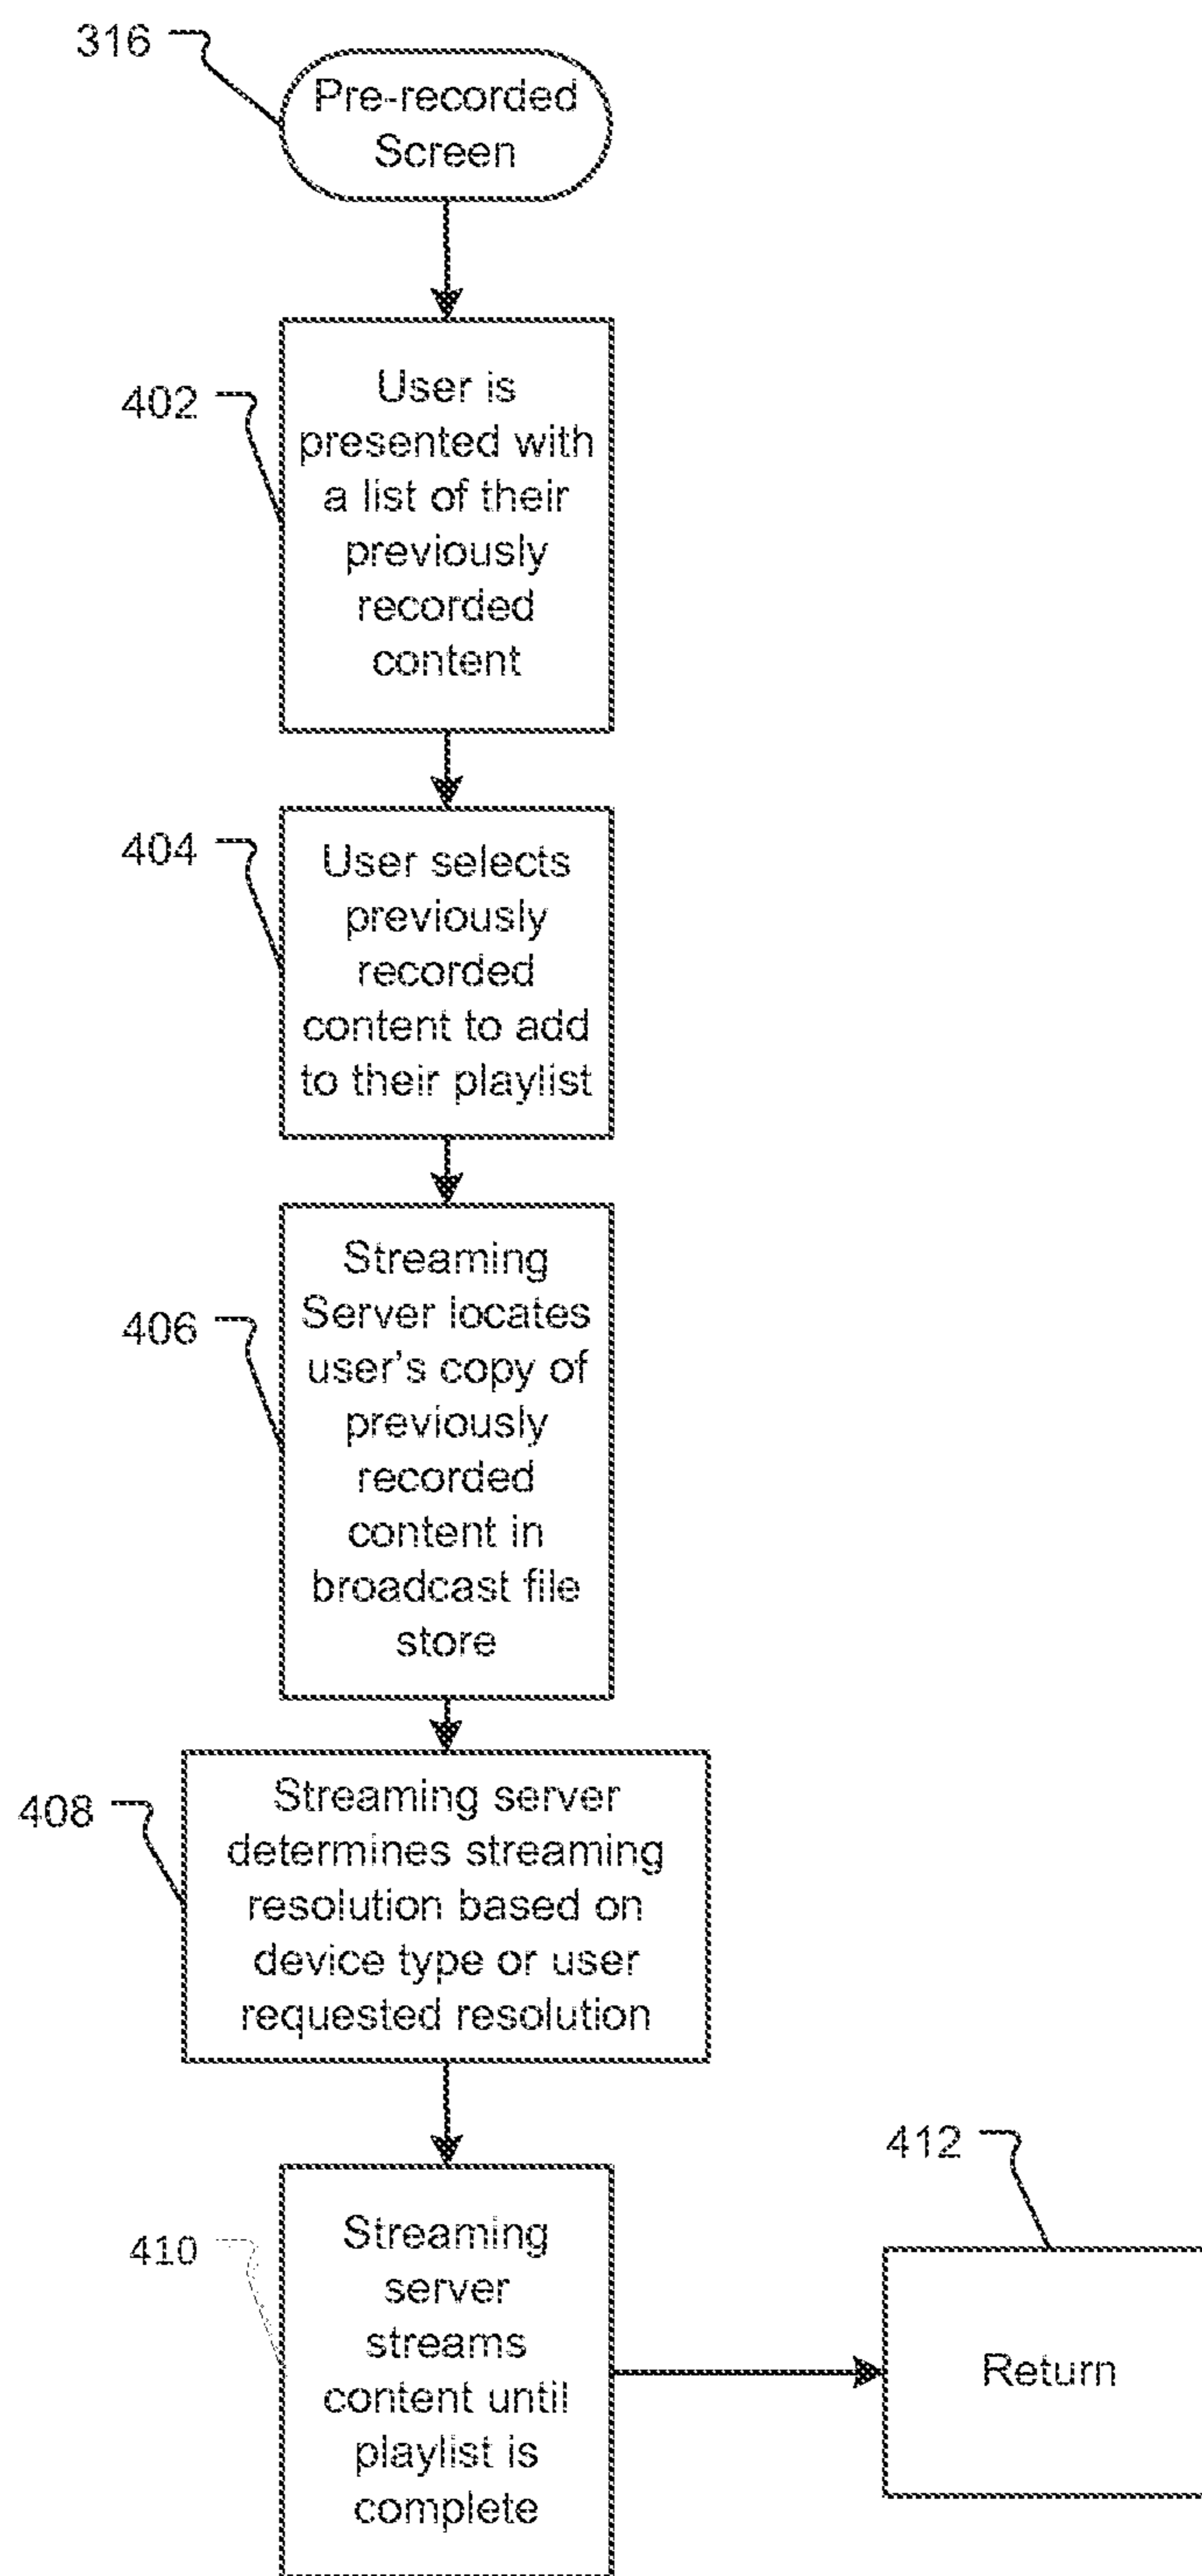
316

Pre-recorded Screen

402

User is presented with a list of their previously recorded content

404

User selects previously recorded content to add to their playlist

406

Streaming Server locates user's copy of previously recorded content in broadcast file store

408

Streaming server determines streaming resolution based on device type or user requested resolution

410

Streaming server streams content until playlist is complete

412

Return